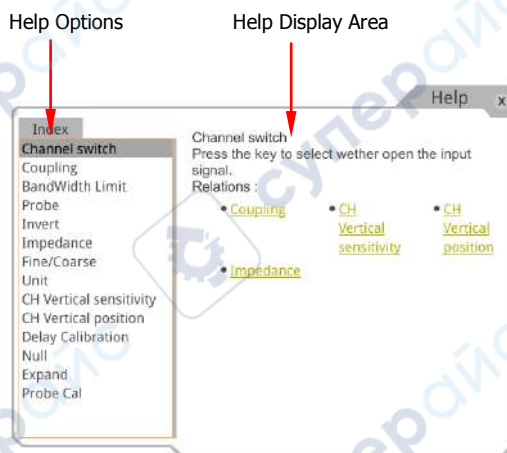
Help Options

Help Display Area

Help x

Index

Channel switch
Coupling
BandWidth Limit
Probe
Invert
Impedance
Fine/Coarse
Unit
CH Vertical sensitivity
CH Vertical position
Delay Calibration
Null
Expand
Probe Cal

Channel switch
Press the key to select wether open the input signal.
Relations :

• Coupling
• CH Vertical sensitivity
• CH Vertical position
• Impedance

супер